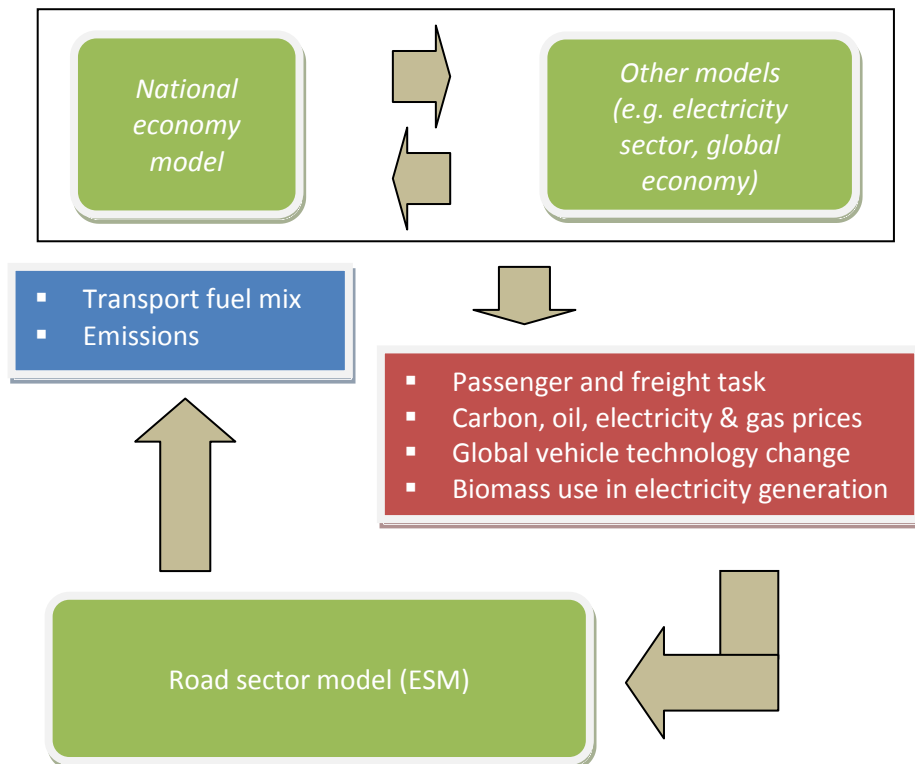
National economy model

Other models (e.g. electricity sector, global economy)

- Transport fuel mix
- Emissions

- Passenger and freight task
- Carbon, oil, electricity & gas prices
- Global vehicle technology change
- Biomass use in electricity generation

Road sector model (ESM)